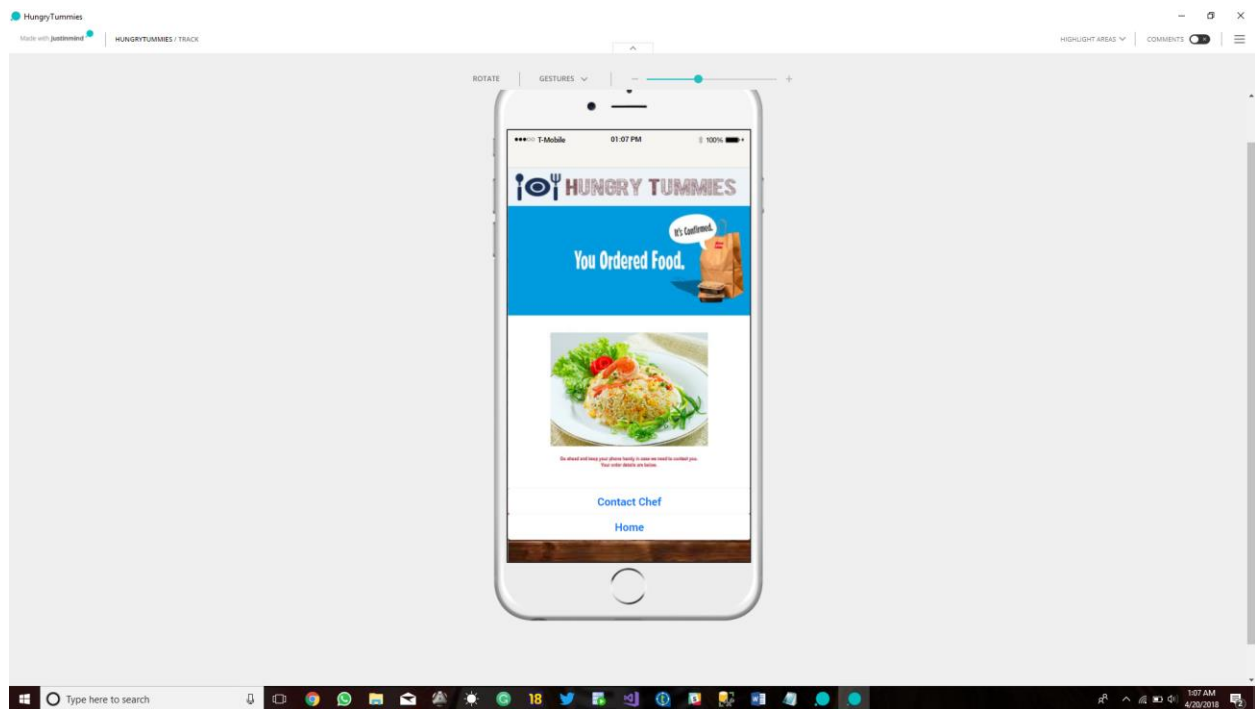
HungryTummies

Made with justinmind

HUNGRYTUMMIES / TRACK

HIGHLIGHT AREAS

COMMENTS

ROTATE

GESTURES

−

+

T-Mobile 01:07 PM 100%

HUNGRY TUMMIES

It's Confirmed.

You Ordered Food.

Go ahead and keep your phone handy in case we need to contact you. Your order details are below.

Contact Chef

Home

Type here to search

18

1:07 AM
4/20/2018